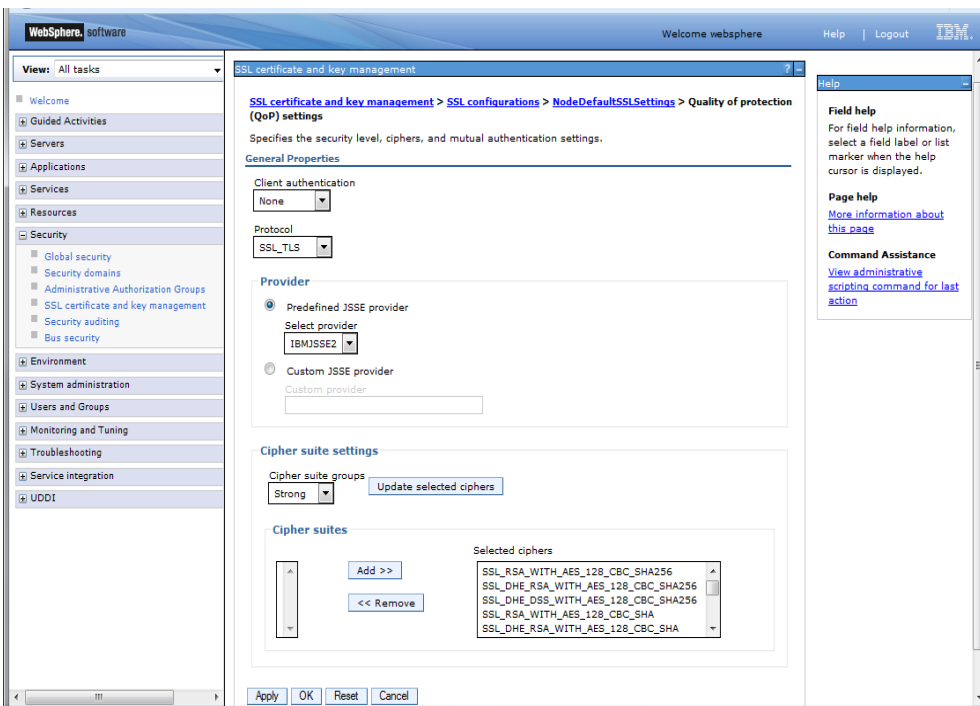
WebSphere. software

Welcome websphere

Help | Logout

IBM.

View: All tasks

Welcome
Guided Activities
Servers
Applications
Services
Resources
Security
Global security
Security domains
Administrative Authorization Groups
SSL certificate and key management
Security auditing
Bus security
Environment
System administration
Users and Groups
Monitoring and Tuning
Troubleshooting
Service integration
UDDI

SSL certificate and key management

SSL certificate and key management > SSL configurations > NodeDefaultSSLSettings > Quality of protection (QoP) settings

Specifies the security level, ciphers, and mutual authentication settings.

General Properties

Client authentication
None

Protocol
SSL_TLS

Provider

Predefined JSSE provider

Select provider
IBMJSSE2

Custom JSSE provider

Custom provider

Cipher suite settings

Cipher suite groups
Strong

Update selected ciphers

Cipher suites

Add >>

<< Remove

Selected ciphers
SSL_RSA_WITH_AES_128_CBC_SHA256
SSL_DHE_RSA_WITH_AES_128_CBC_SHA256
SSL_DHE_DSS_WITH_AES_128_CBC_SHA256
SSL_RSA_WITH_AES_128_CBC_SHA
SSL_DHE_RSA_WITH_AES_128_CBC_SHA

Apply OK Reset Cancel

Help

Field help
For field help information, select a field label or list marker when the help cursor is displayed.

Page help
More information about this page

Command Assistance
View administrative scripting command for last action